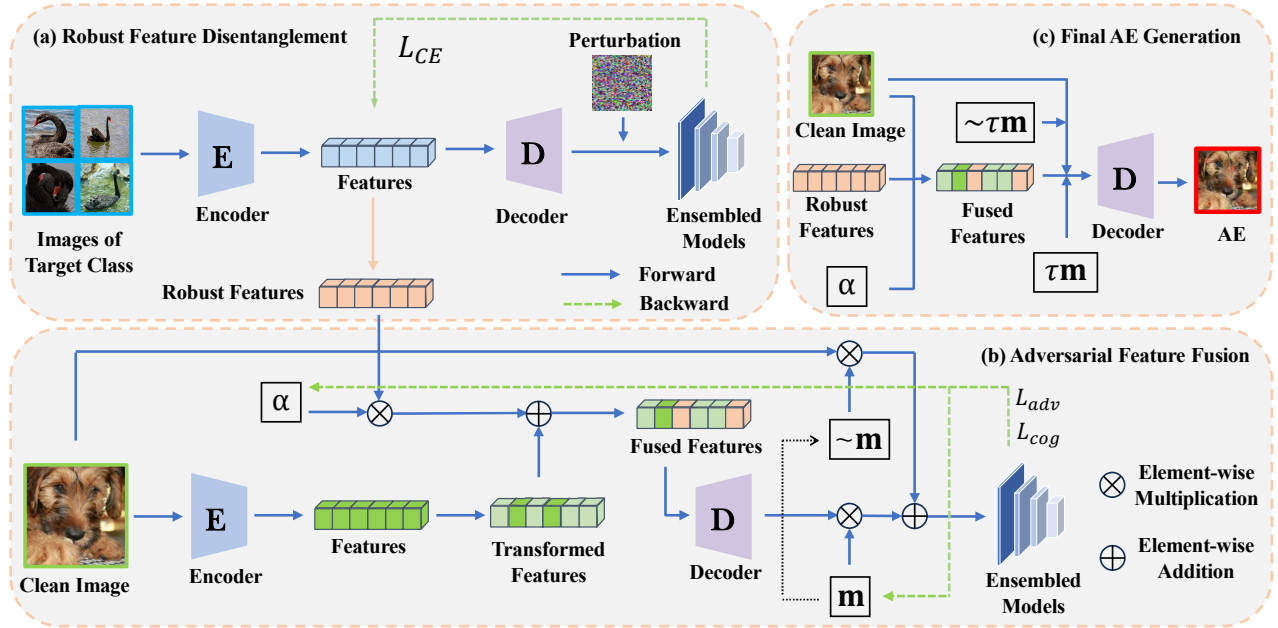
(a) Robust Feature Disentanglement

$L_{CE}$

Perturbation

Images of Target Class

E

Encoder

Features

D

Decoder

Ensembled Models

Robust Features

Forward

Backward

(c) Final AE Generation

Clean Image

$\sim\tau\mathbf{m}$

Robust Features

Fused Features

D

Decoder

AE

α

$\tau\mathbf{m}$

(b) Adversarial Feature Fusion

α

$L_{adv}$

$L_{cog}$

Fused Features

$\sim\mathbf{m}$

Clean Image

E

Encoder

Features

Transformed Features

D

Decoder

$\mathbf{m}$

Ensembled Models

Element-wise Multiplication

Element-wise Addition